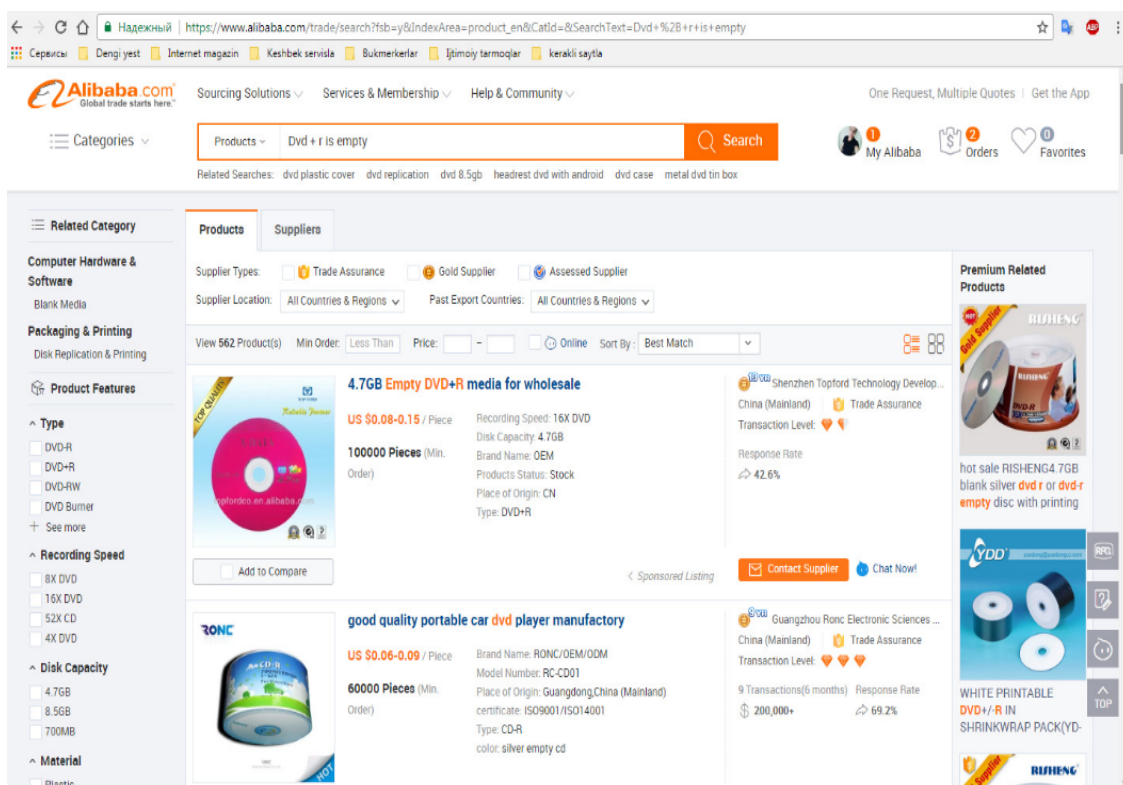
Надежный | https://www.alibaba.com/trade/search?fsb=y&IndexArea=product_en&CatId=&SearchText=Dvd+%2B+r+is+empty

Сервисы | Dengi yest | Internet magazin | Keshbek servisla | Bukmerkerlar | Ijtimoiy tarmoqlar | kerakli saytla

Alibaba.com Global trade starts here.

Sourcing Solutions | Services & Membership | Help & Community

One Request, Multiple Quotes | Get the App

Categories

Products | Dvd + r is empty | Search

1 My Alibaba | 2 Orders | 0 Favorites

Related Searches: dvd plastic cover | dvd replication | dvd 8.5gb | headrest dvd with android | dvd case | metal dvd tin box

Related Category

Computer Hardware & Software

Blank Media

Packaging & Printing

Disk Replication & Printing

Product Features

Type

DVD-R

DVD+R

DVD-RW

DVD Burner

See more

Recording Speed

8X DVD

16X DVD

52X CD

4X DVD

Disk Capacity

4.7GB

8.5GB

700MB

Material

Plastic

Products | Suppliers

Supplier Types: Trade Assurance | Gold Supplier | Assessed Supplier

Supplier Location: All Countries & Regions | Past Export Countries: All Countries & Regions

View 562 Product(s) | Min Order: Less Than | Price: – | Online | Sort By: Best Match

4.7GB Empty DVD+R media for wholesale

US $0.08-0.15 / Piece

100000 Pieces (Min. Order)

Recording Speed: 16X DVD

Disk Capacity: 4.7GB

Brand Name: OEM

Products Status: Stock

Place of Origin: CN

Type: DVD+R

Shenzhen Topford Technology Develop...

China (Mainland) | Trade Assurance

Transaction Level:

Response Rate

42.6%

Add to Compare

Sponsored Listing

Contact Supplier | Chat Now!

good quality portable car dvd player manufactory

US $0.06-0.09 / Piece

60000 Pieces (Min. Order)

Brand Name: RONC/OEM/ODM

Model Number: RC-CD01

Place of Origin: Guangdong,China (Mainland)

certificate: ISO9001/ISO14001

Type: CD-R

color: silver empty cd

Guangzhou Ronc Electronic Sciences ...

China (Mainland) | Trade Assurance

Transaction Level:

9 Transactions(6 months) | Response Rate

$ 200,000+ | 69.2%

RONC

Premium Related Products

RISHENG

hot sale RISHENG4.7GB blank silver dvd r or dvd-r empty disc with printing

YDD

WHITE PRINTABLE DVD+/-R IN SHRINKWRAP PACK(YD-

RISHENG

RFQ

TOP